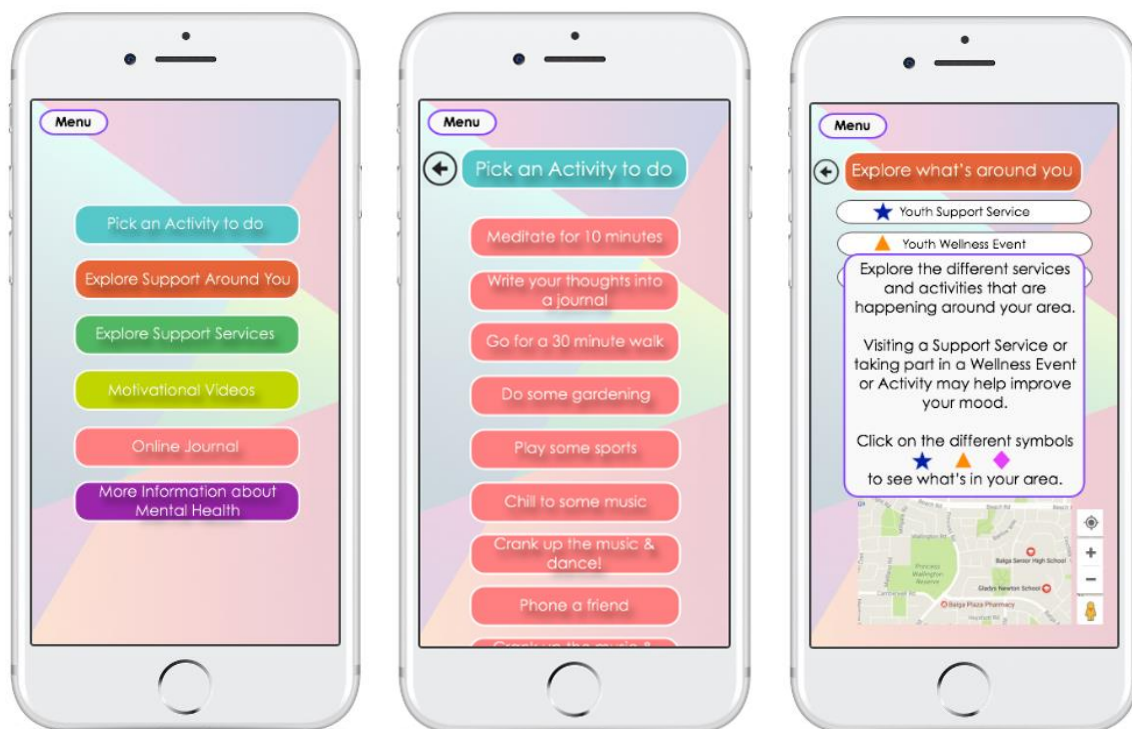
Menu

Pick an Activity to do

Explore Support Around You

Explore Support Services

Motivational Videos

Online Journal

More Information about Mental Health

Menu

Pick an Activity to do

Meditate for 10 minutes

Write your thoughts into a journal

Go for a 30 minute walk

Do some gardening

Play some sports

Chill to some music

Crank up the music & dance!

Phone a friend

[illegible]

Menu

Explore what's around you

★ Youth Support Service

▲ Youth Wellness Event

Explore the different services and activities that are happening around your area.

Visiting a Support Service or taking part in a Wellness Event or Activity may help improve your mood.

Click on the different symbols ★ ▲ ◆ to see what's in your area.

Balga Senior High School

Gladys Newton School

Balga Plaza Pharmacy

Princess Wellington Reserve

+

−